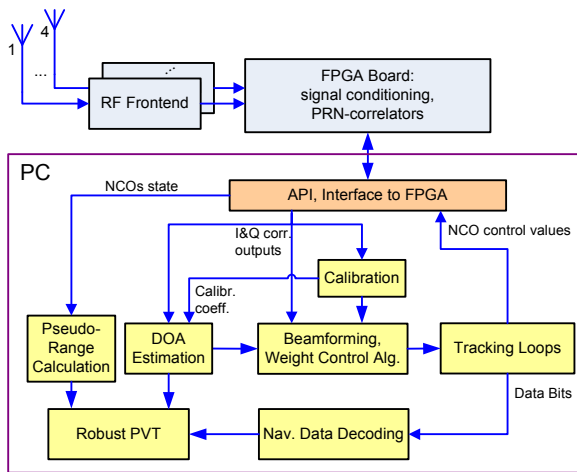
1

4

...

...

RF Frontend

FPGA Board: signal conditioning, PRN-correlators

PC

NCOs state

API, Interface to FPGA

I&Q corr. outputs

NCO control values

Calibration

Calibr. coeff.

Pseudo-Range Calculation

DOA Estimation

Beamforming, Weight Control Alg.

Tracking Loops

Data Bits

Robust PVT

Nav. Data Decoding